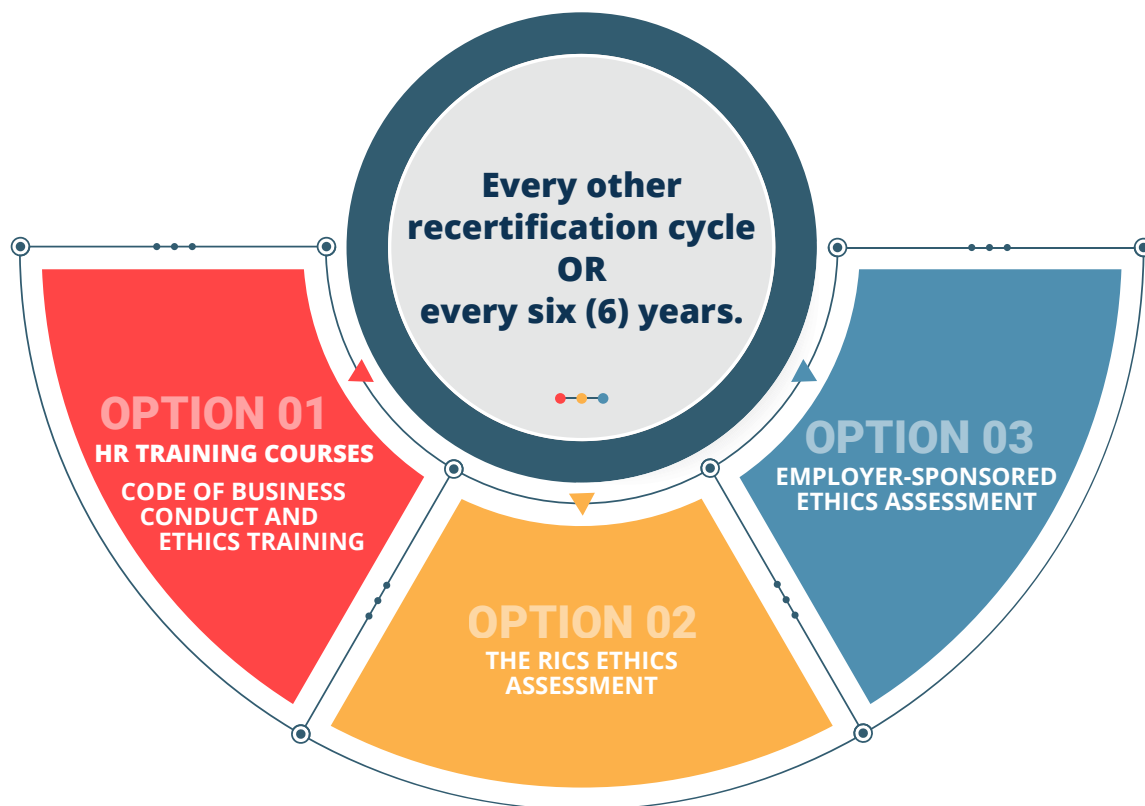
Every other recertification cycle OR every six (6) years.

OPTION 01
HR TRAINING COURSES
CODE OF BUSINESS CONDUCT AND ETHICS TRAINING

OPTION 02
THE RICS ETHICS ASSESSMENT

OPTION 03
EMPLOYER-SPONSORED ETHICS ASSESSMENT